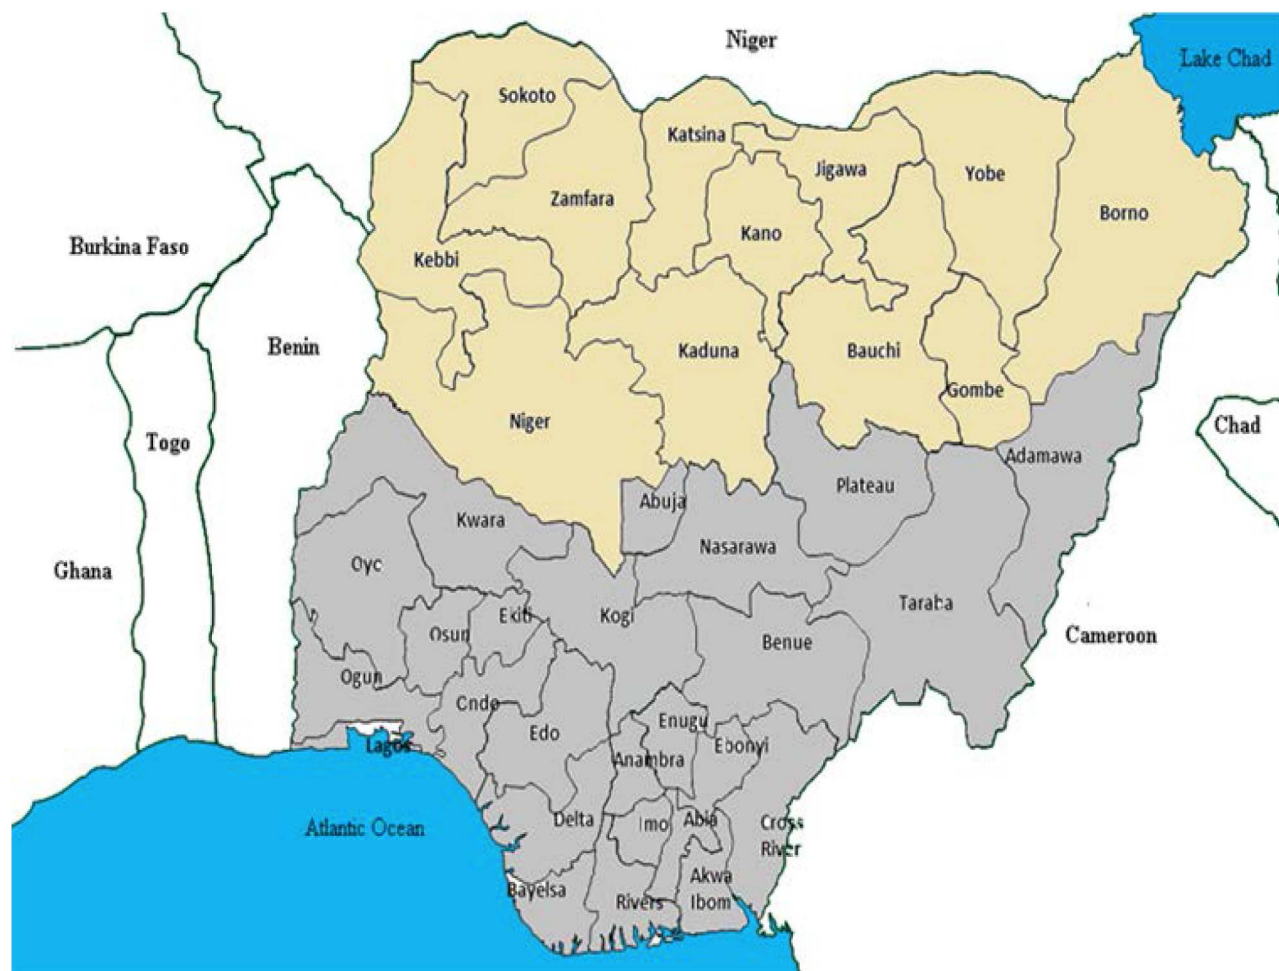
Niger

Lake Chad

Sokoto

Katsina

Jigawa

Yobe

Zamfara

Kano

Borno

Burkina Faso

Kebbi

Benin

Kaduna

Bauchi

Gombe

Niger

Chad

Togo

Adamawa

Plateau

Abuja

Kwara

Nasarawa

Oyo

Ghana

Taraba

Ekiti

Kogi

Osun

Cameroon

Benue

Ogun

Ondo

Enugu

Edo

Lagos

Ebonyi

Anambra

Atlantic Ocean

Delta

Imo

Abia

Cross River

Akwa Ibom

Bayelsa

Rivers